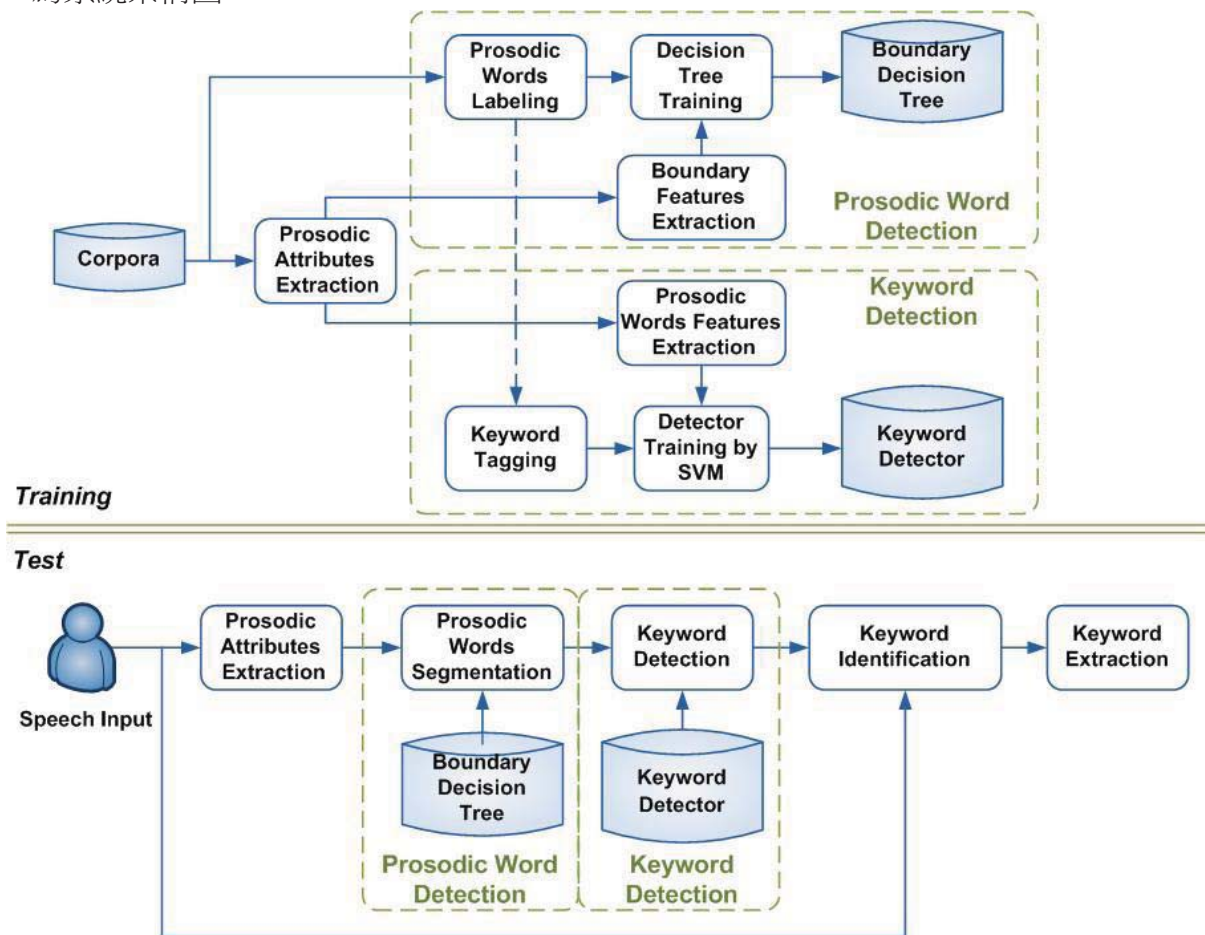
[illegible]

Prosodic Words Labeling

Decision Tree Training

Boundary Decision Tree

Boundary Features Extraction

Prosodic Word Detection

Corpora

Prosodic Attributes Extraction

Keyword Detection

Prosodic Words Features Extraction

Keyword Tagging

Detector Training by SVM

Keyword Detector

Training

Test

Speech Input

Prosodic Attributes Extraction

Prosodic Words Segmentation

Boundary Decision Tree

Prosodic Word Detection

Keyword Detection

Keyword Detector

Keyword Detection

Keyword Identification

Keyword Extraction